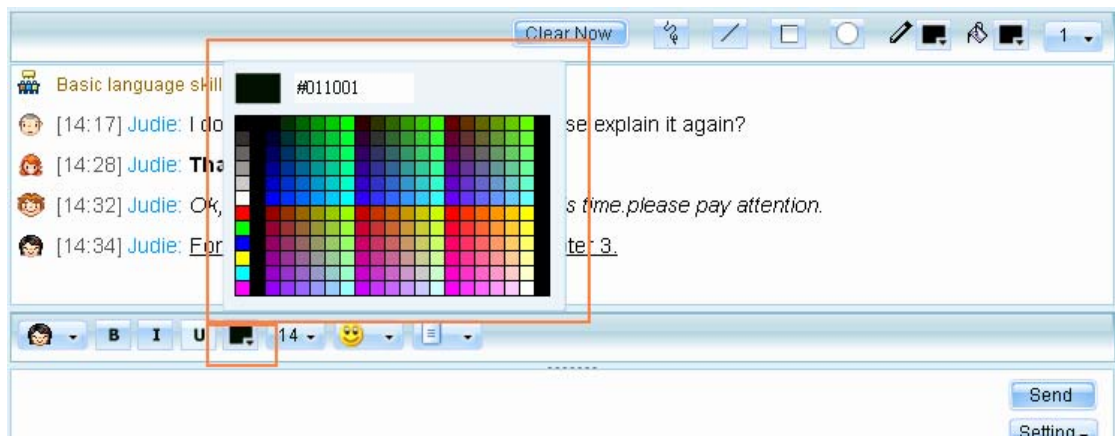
Clear Now

1

Basic language skill

#011001

[14:17] Judie: I do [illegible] se explain it again?

[14:28] Judie: Tha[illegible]

[14:32] Judie: Ok, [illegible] s time.please pay attention.

[14:34] Judie: For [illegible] ter 3.

B I U 14

Send

Setting